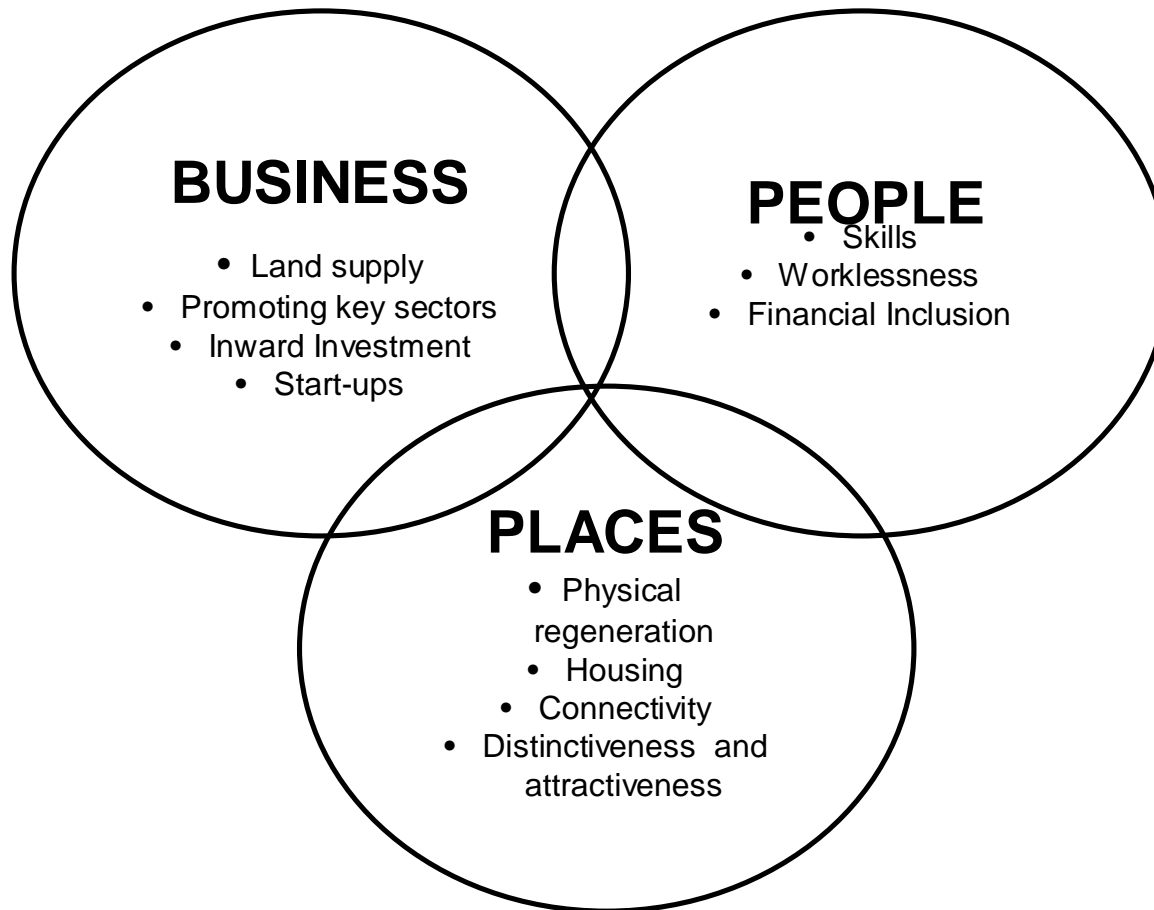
BUSINESS

• Land supply
• Promoting key sectors
• Inward Investment
• Start-ups

PEOPLE

• Skills
• Worklessness
• Financial Inclusion

PLACES

• Physical regeneration
• Housing
• Connectivity
• Distinctiveness and attractiveness